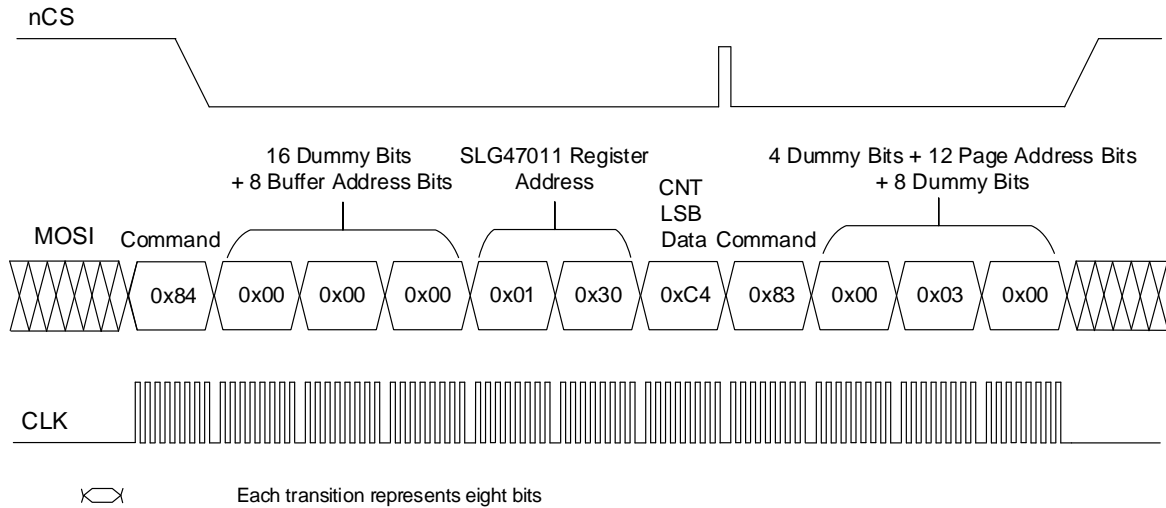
nCS

16 Dummy Bits
+ 8 Buffer Address Bits

SLG47011 Register
Address

CNT
LSB
Data

4 Dummy Bits + 12 Page Address Bits
+ 8 Dummy Bits

MOSI

Command

Command

0x84
0x00
0x00
0x00
0x01
0x30
0xC4
0x83
0x00
0x03
0x00

CLK

Each transition represents eight bits